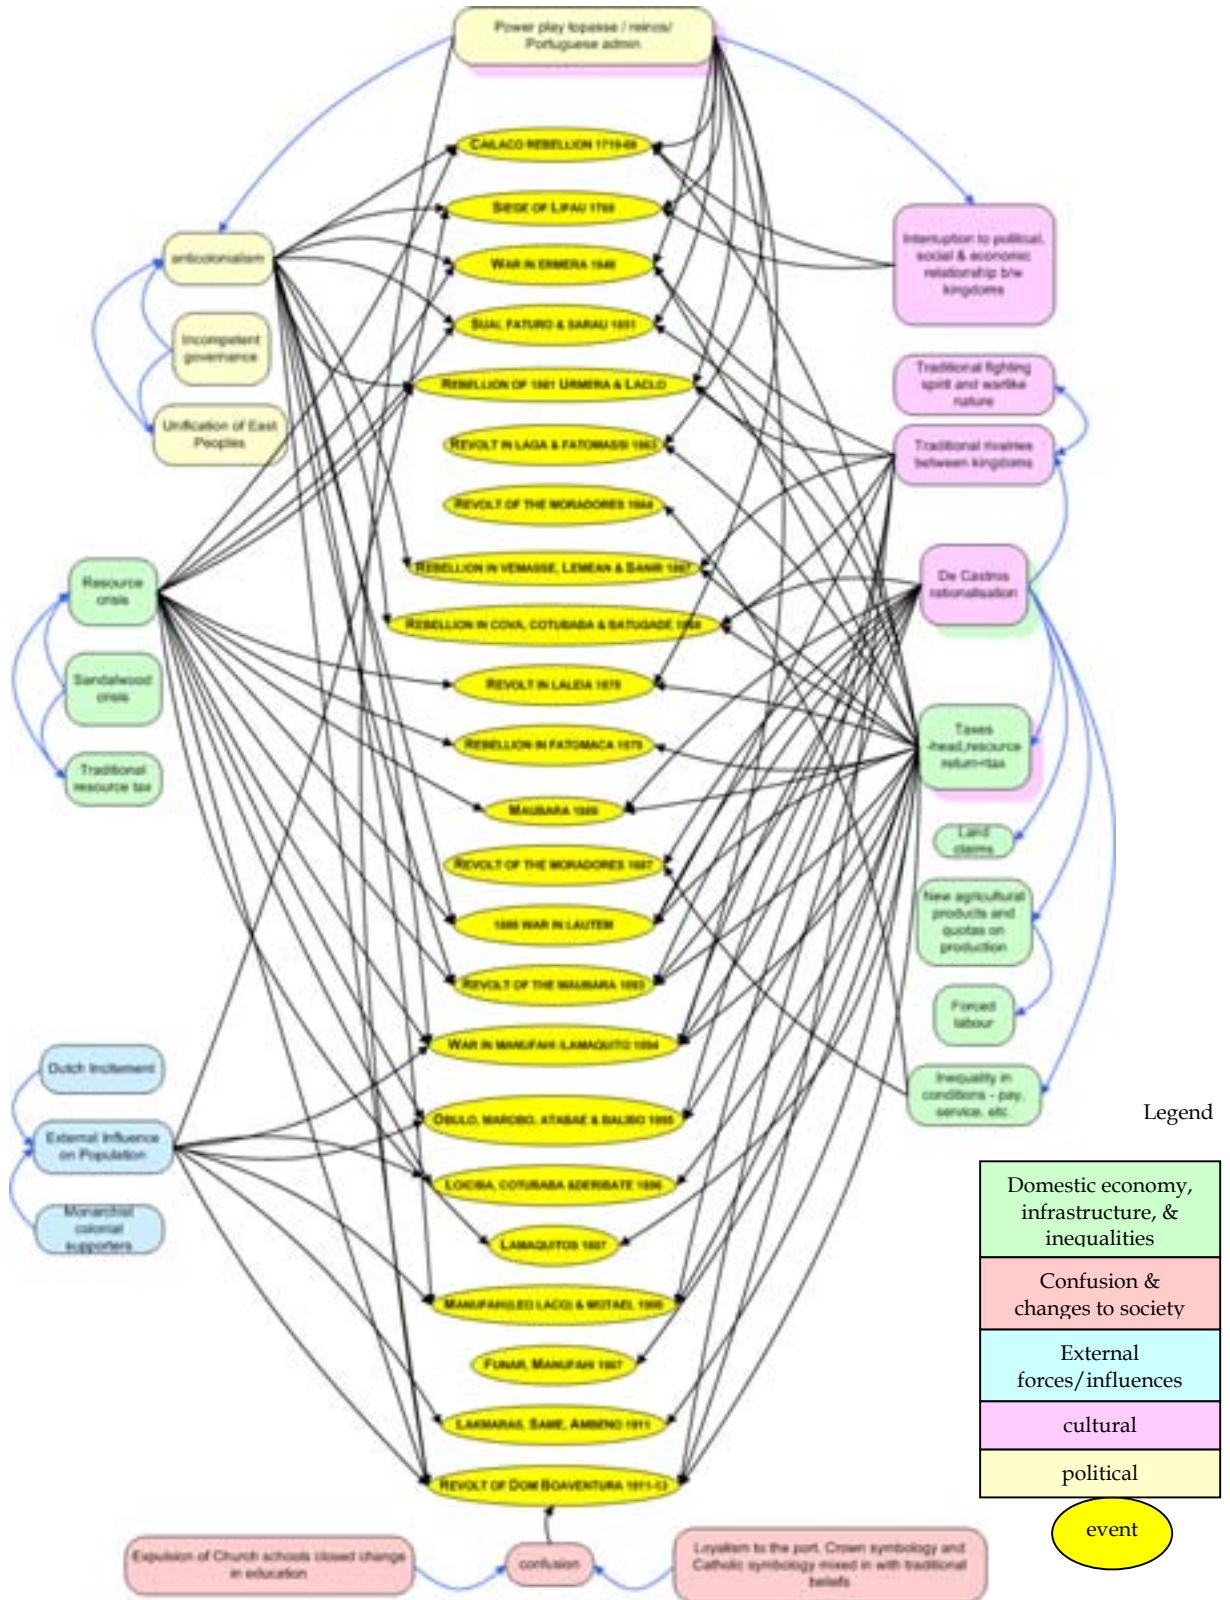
Power play topasse / reinos/ Portuguese admin

CAILACO REBELLION 1719-69

SIEGE OF LIFAU 1769

WAR IN ERMERA 1849

SUAI, FATURO & SARAU 1851

REBELLION OF 1861 URMERA & LACLO

REVOLT IN LAGA & FATOMASSI 1863

REVOLT OF THE MORADORES 1864

REBELLION IN VEMASSE, LEMEAN & SANIR 1867

REBELLION IN COVA, COTUBABA & BATUGADE 1868

REVOLT IN LALEIA 1878

REBELLION IN FATOMACA 1879

MAUBARA 1886

REVOLT OF THE MORADORES 1887

1889 WAR IN LAUTEM

REVOLT OF THE MAUBARA 1893

WAR IN MANUFAHI (LAMAQUITO 1894

OBULO, MAROBO, ATABAE & BALIBO 1895

LOICIBA, COTUBABA ADERIBATE 1896

LAMAQUITOS 1897

MANUFAHI(LEO LACO) & MOTAEL 1900

FUNAR, MANUFAHI 1907

LAKMARAS, SAME, AMBENO 1911

REVOLT OF DOM BOAVENTURA 1911-12

anticolonialism

Incompetent governance

Unification of East Peoples

Resource crisis

Sandalwood crisis

Traditional resource tax

Dutch Incitement

External Influence on Population

Monarchist colonial supporters

Interruption to political, social & economic relationship b/w kingdoms

Traditional fighting spirit and warlike nature

Traditional rivalries between kingdoms

De Castros rationalisation

Taxes -head,resource return-tax

Land claims

New agricultural products and quotas on production

Forced labour

Inequality in conditions - pay, service, etc.

Expulsion of Church schools closed change in education

confusion

Loyalism to the port. Crown symbology and Catholic symbology mixed in with traditional beliefs

Legend

Domestic economy, infrastructure, & inequalities

Confusion & changes to society

External forces/influences

cultural

political

event